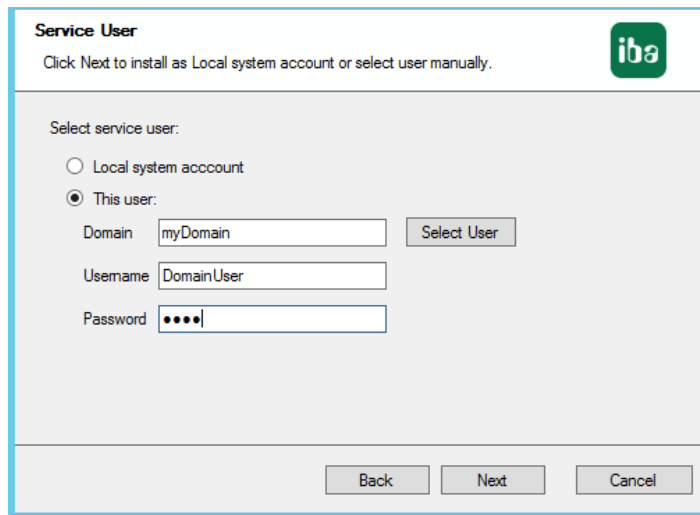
Service User

Click Next to install as Local system account or select user manually.

iba

Select service user:

Local system acccount

This user:

Domain myDomain

Select User

Username DomainUser

Password ●●●●

Back

Next

Cancel